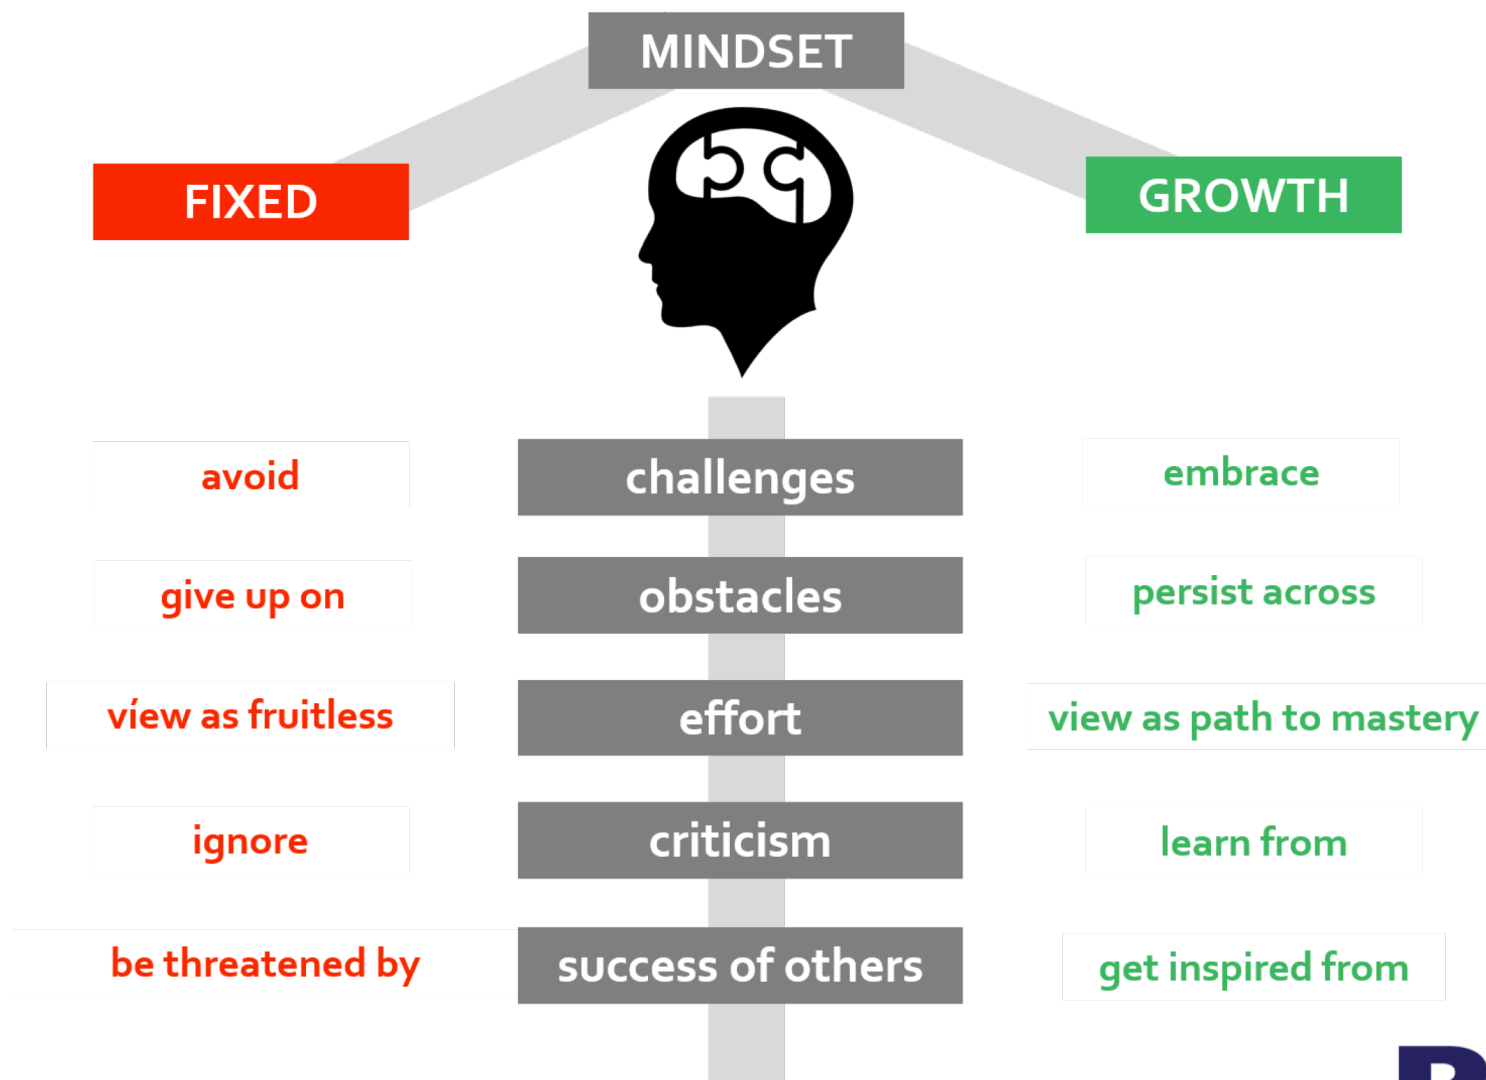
MINDSET

FIXED

GROWTH

avoid

challenges

embrace

give up on

obstacles

persist across

víew as fruitless

effort

view as path to mastery

ignore

criticism

learn from

be threatened by

success of others

get inspired from